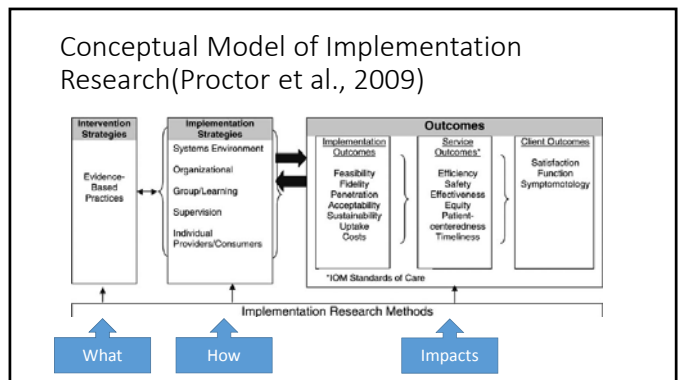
Conceptual Model of Implementation Research(Proctor et al., 2009)

Intervention Strategies

Evidence-Based Practices

Implementation Strategies

Systems Environment

Organizational

Group/Learning

Supervision

Individual Providers/Consumers

Outcomes

Implementation Outcomes

Feasibility
Fidelity
Penetration
Acceptability
Sustainability
Uptake
Costs

Service Outcomes*

Efficiency
Safety
Effectiveness
Equity
Patient-centeredness
Timeliness

Client Outcomes

Satisfaction
Function
Symptomatology

*IOM Standards of Care

Implementation Research Methods

What

How

Impacts